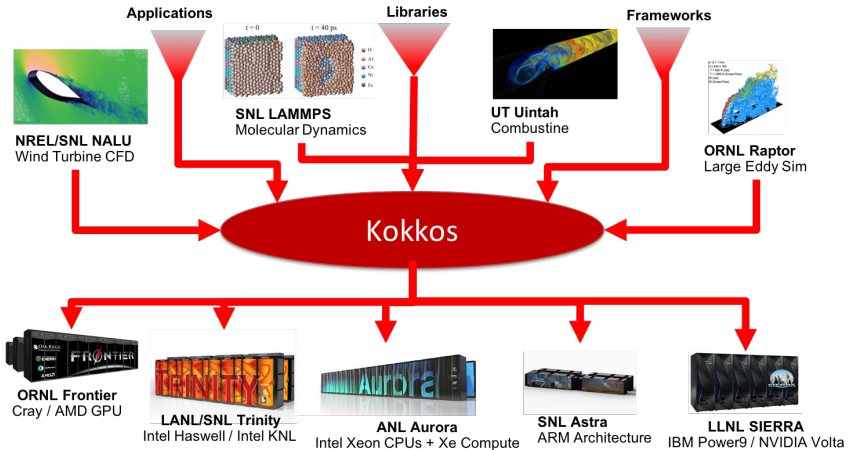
Applications

Libraries

Frameworks

$t = 0$

$t = 40$ ps

NREL/SNL NALU
Wind Turbine CFD

SNL LAMMPS
Molecular Dynamics

UT Uintah
Combustine

ORNL Raptor
Large Eddy Sim

Kokkos

FRONTIER

ORNL Frontier
Cray / AMD GPU

TRINITY

LANL/SNL Trinity
Intel Haswell / Intel KNL

Aurora

ANL Aurora
Intel Xeon CPUs + Xe Compute

SNL Astra
ARM Architecture

LLNL SIERRA
IBM Power9 / NVIDIA Volta